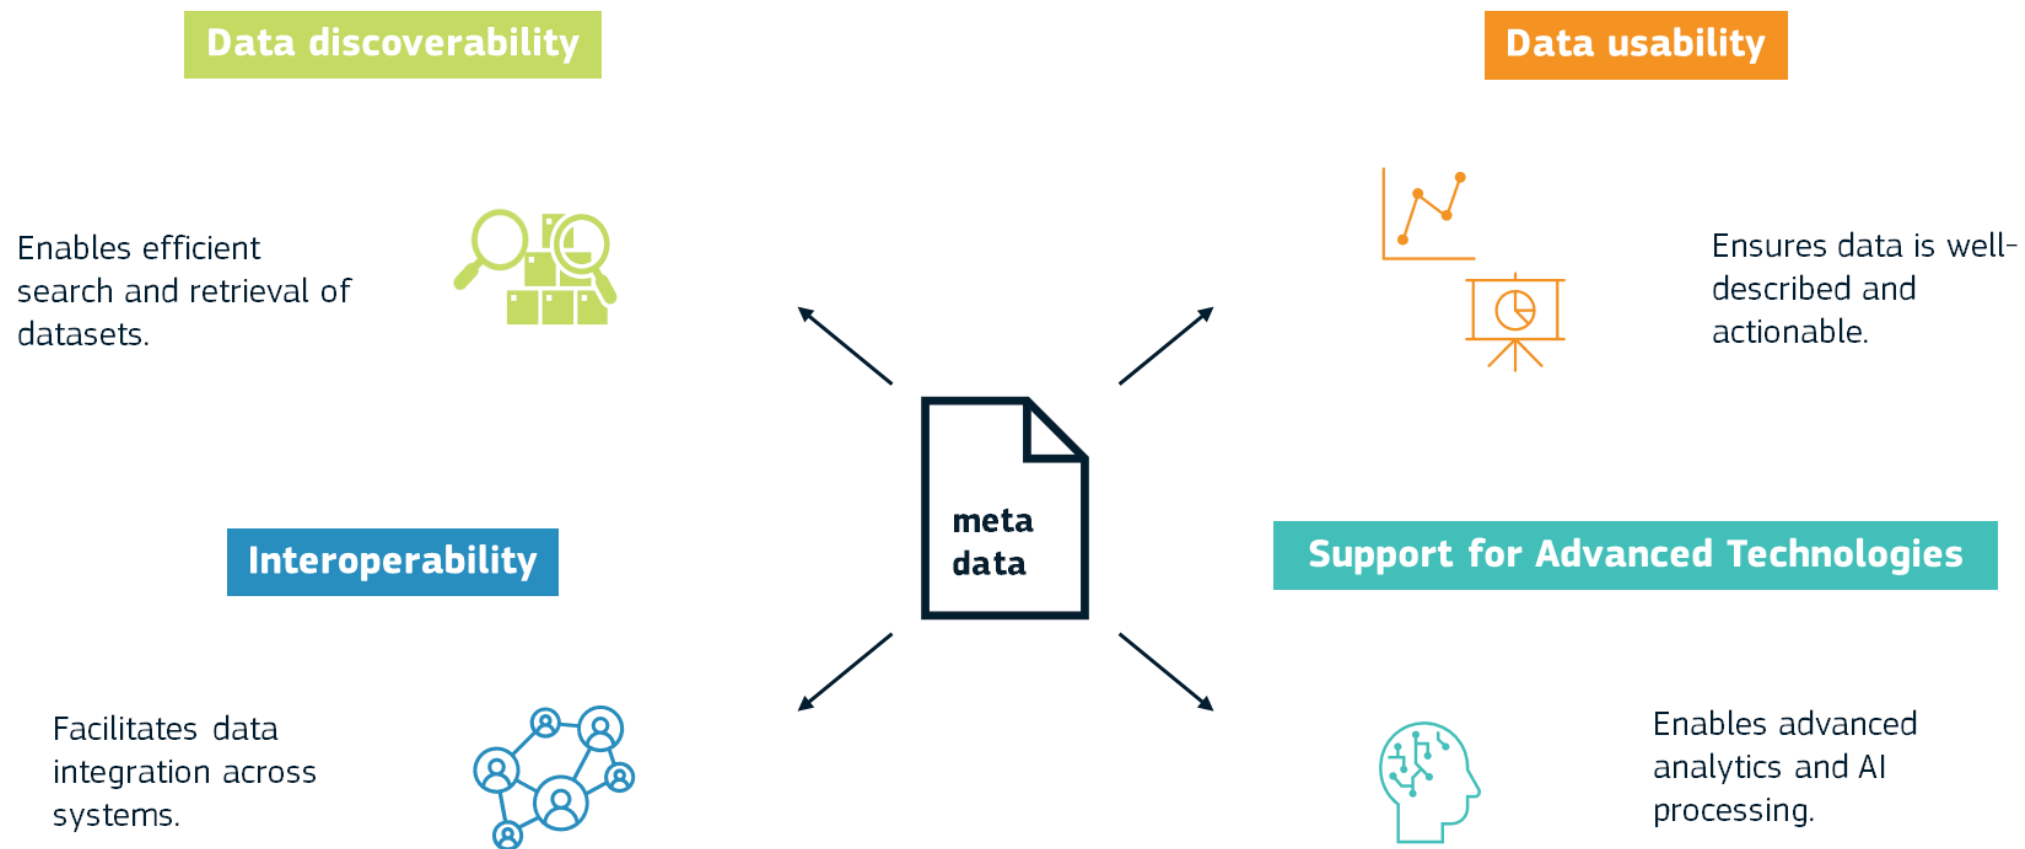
Data discoverability

Data usability

Enables efficient search and retrieval of datasets.

Ensures data is well-described and actionable.

meta data

Interoperability

Support for Advanced Technologies

Facilitates data integration across systems.

Enables advanced analytics and AI processing.